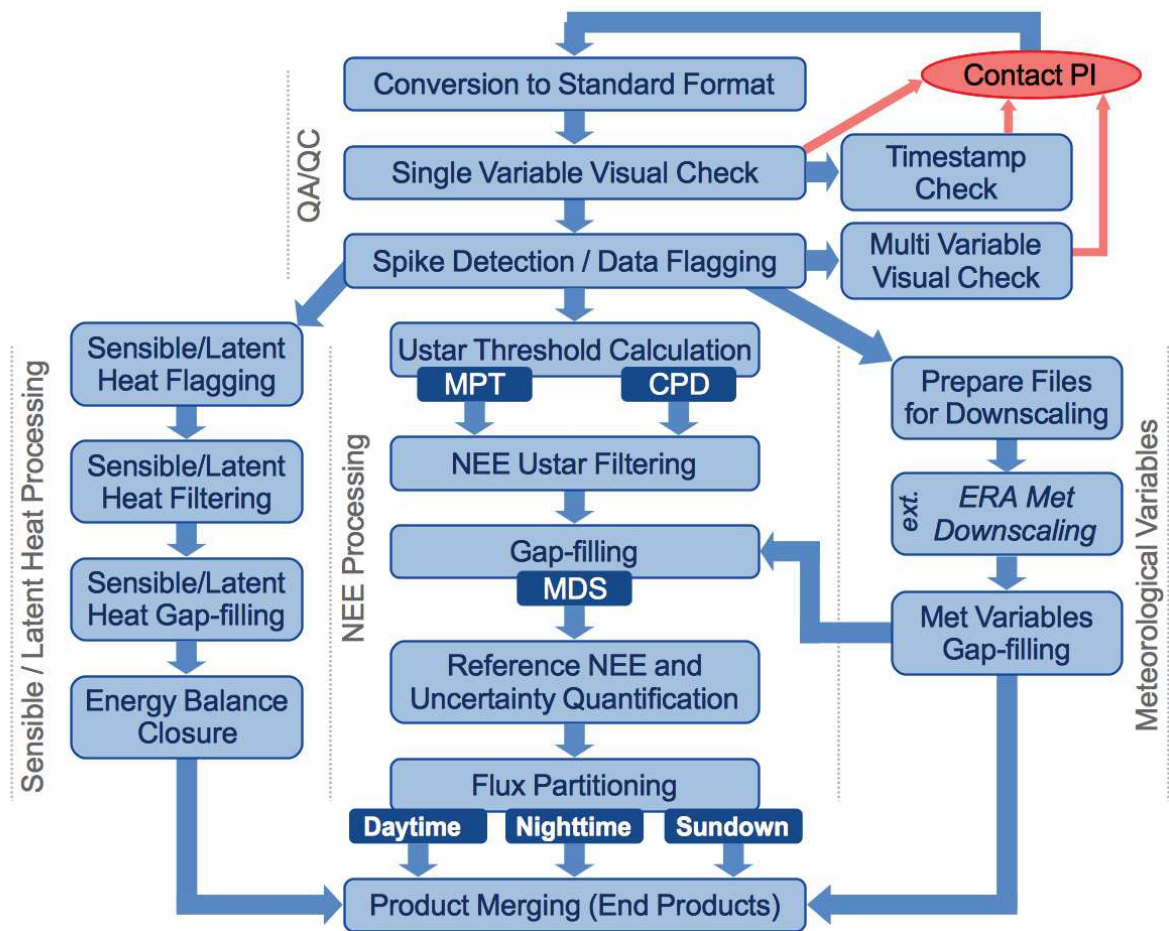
Conversion to Standard Format

Contact PI

QA/QC

Single Variable Visual Check

Timestamp Check

Spike Detection / Data Flagging

Multi Variable Visual Check

Sensible / Latent Heat Processing

Sensible/Latent Heat Flagging

Sensible/Latent Heat Filtering

Sensible/Latent Heat Gap-filling

Energy Balance Closure

NEE Processing

Ustar Threshold Calculation

MPT

CPD

NEE Ustar Filtering

Gap-filling

MDS

Reference NEE and Uncertainty Quantification

Flux Partitioning

Daytime

Nighttime

Sundown

Meteorological Variables

Prepare Files for Downscaling

ext. ERA Met Downscaling

Met Variables Gap-filling

Product Merging (End Products)